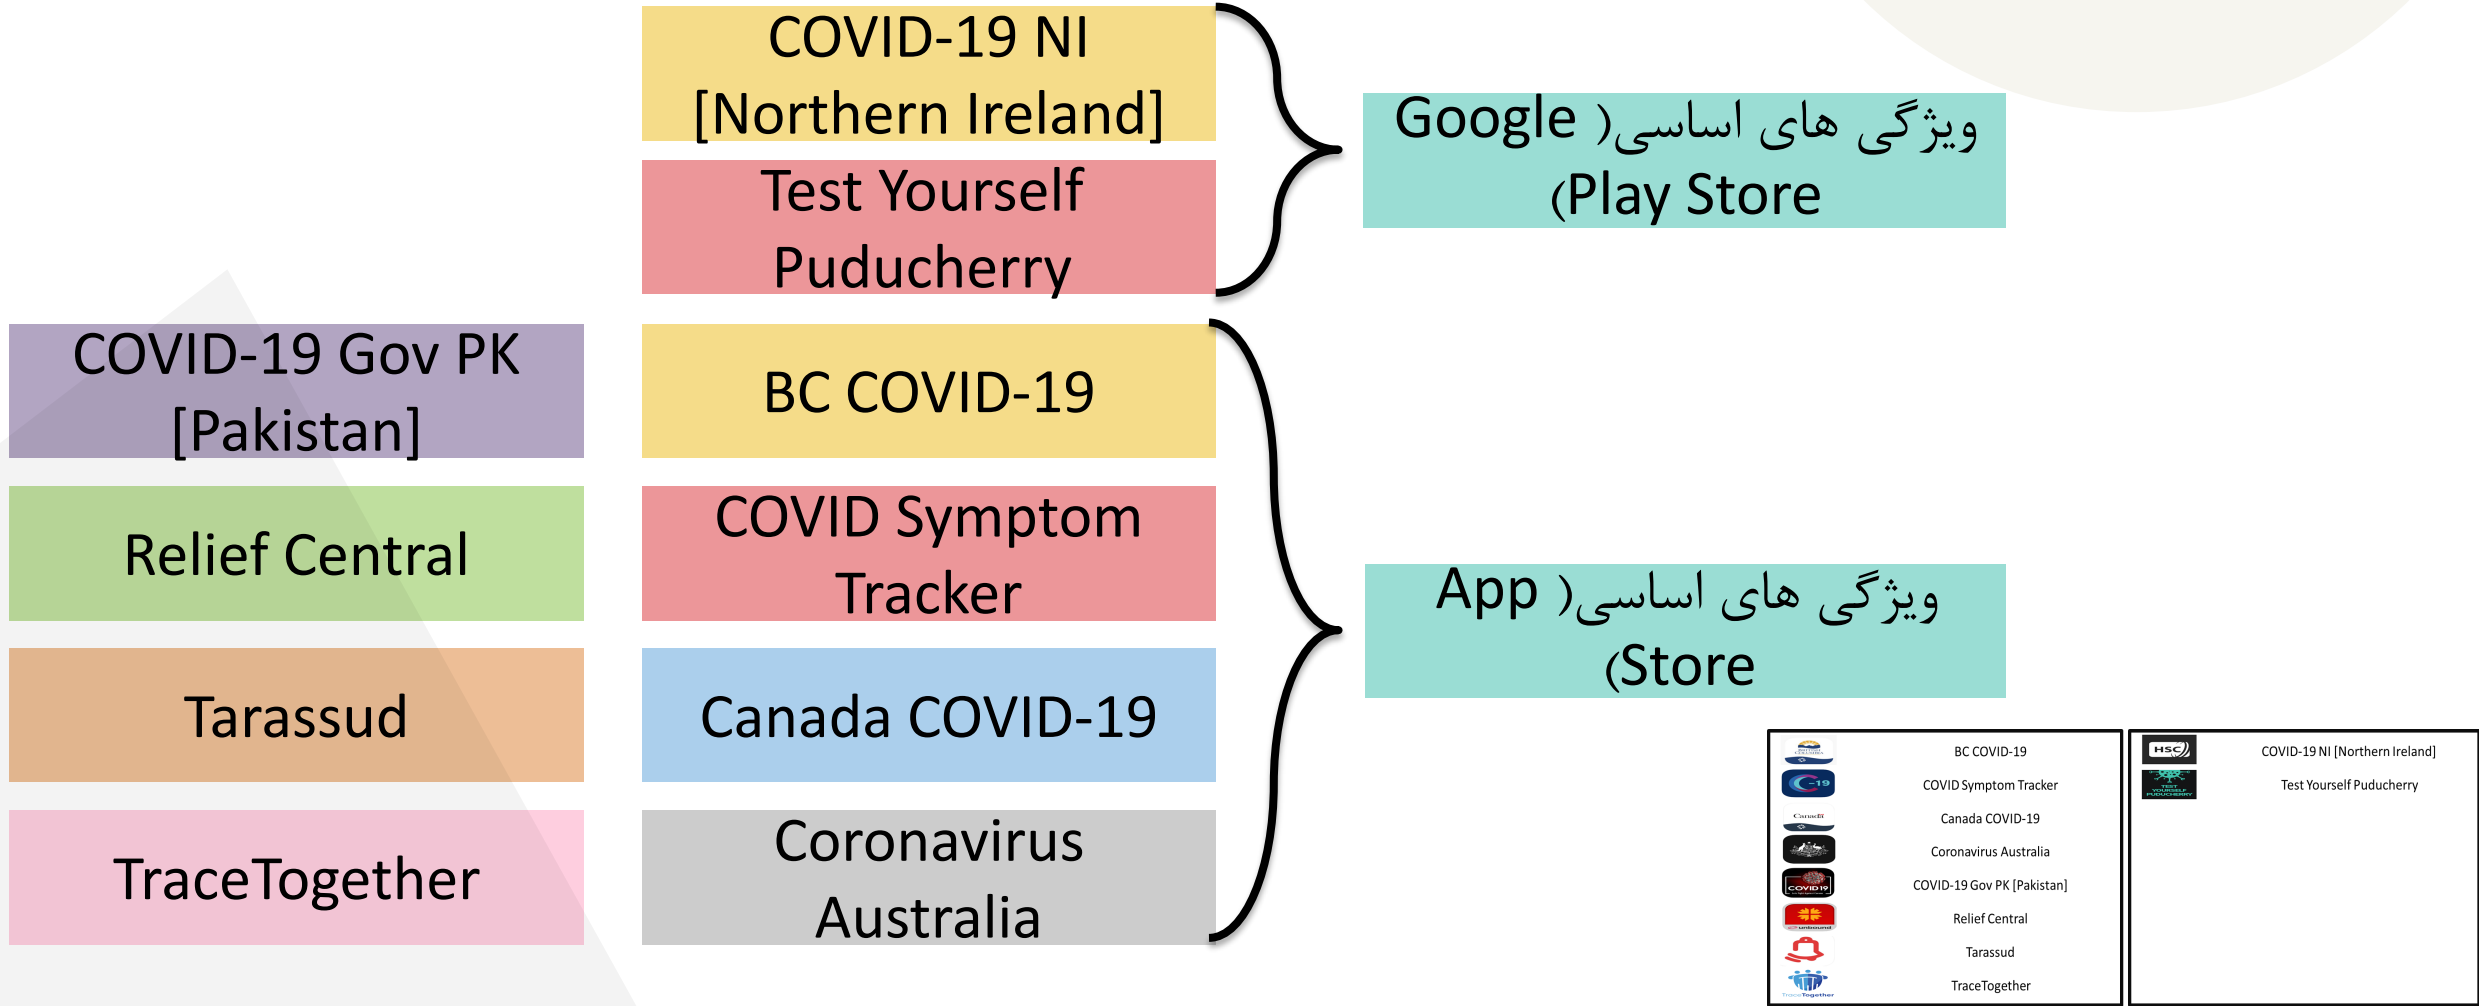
COVID-19 NI [Northern Ireland]

Test Yourself Puducherry

ویژگی های اساسی( Google (Play Store

COVID-19 Gov PK [Pakistan]

BC COVID-19

Relief Central

COVID Symptom Tracker

ویژگی های اساسی( App (Store

Tarassud

Canada COVID-19

TraceTogether

Coronavirus Australia

BC COVID-19
COVID Symptom Tracker
Canada COVID-19
Coronavirus Australia
COVID-19 Gov PK [Pakistan]
Relief Central
Tarassud
TraceTogether

HSC
COVID-19 NI [Northern Ireland]
Test Yourself Puducherry